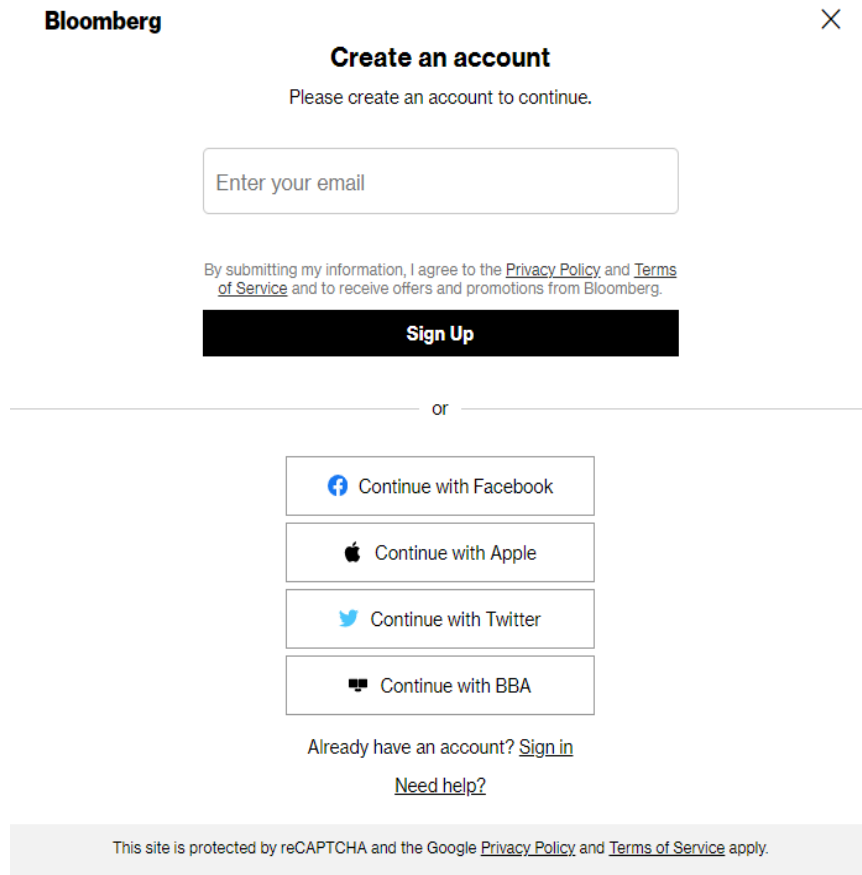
Bloomberg

Create an account

Please create an account to continue.

Enter your email

By submitting my information, I agree to the Privacy Policy and Terms of Service and to receive offers and promotions from Bloomberg.

Sign Up

or

Continue with Facebook

Continue with Apple

Continue with Twitter

Continue with BBA

Already have an account? Sign in

Need help?

This site is protected by reCAPTCHA and the Google Privacy Policy and Terms of Service apply.